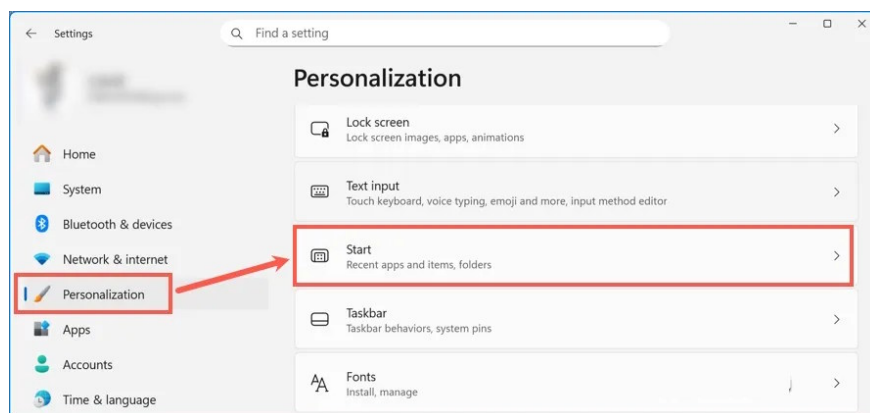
Settings

Find a setting

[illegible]
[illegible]

Home
System
Bluetooth & devices
Network & internet
Personalization
Apps
Accounts
Time & language

Personalization

Lock screen
Lock screen images, apps, animations

Text input
Touch keyboard, voice typing, emoji and more, input method editor

Start
Recent apps and items, folders

Taskbar
Taskbar behaviors, system pins

Fonts
Install, manage